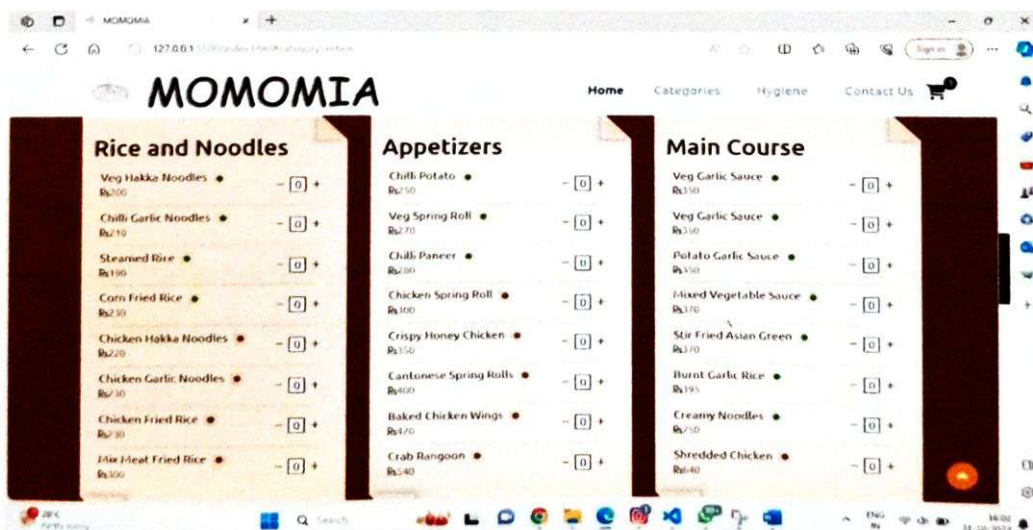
MOMOMIA

127.0.0.1

Sign in

MOMOMIA

Home Categories Hygiene Contact Us

Rice and Noodles

Veg Hakka Noodles
Rs200
- 0 +

Chilli Garlic Noodles
Rs210
- 0 +

Steamed Rice
Rs190
- 0 +

Corn Fried Rice
Rs230
- 0 +

Chicken Hakka Noodles
Rs220
- 0 +

Chicken Garlic Noodles
Rs230
- 0 +

Chicken Fried Rice
Rs230
- 0 +

Mix Meat Fried Rice
Rs300
- 0 +

Appetizers

Chilli Potato
Rs250
- 0 +

Veg Spring Roll
Rs270
- 0 +

Chilli Paneer
Rs280
- 0 +

Chicken Spring Roll
Rs300
- 0 +

Crispy Honey Chicken
Rs350
- 0 +

Cantonese Spring Rolls
Rs400
- 0 +

Baked Chicken Wings
Rs470
- 0 +

Crab Rangoon
Rs540
- 0 +

Main Course

Veg Garlic Sauce
Rs350
- 0 +

Veg Garlic Sauce
Rs350
- 0 +

Potato Garlic Sauce
Rs350
- 0 +

Mixed Vegetable Sauce
Rs370
- 0 +

Stir Fried Asian Green
Rs370
- 0 +

Burnt Garlic Rice
Rs395
- 0 +

Creamy Noodles
Rs250
- 0 +

Shredded Chicken
Rs640
- 0 +

28°C
Search
ENG